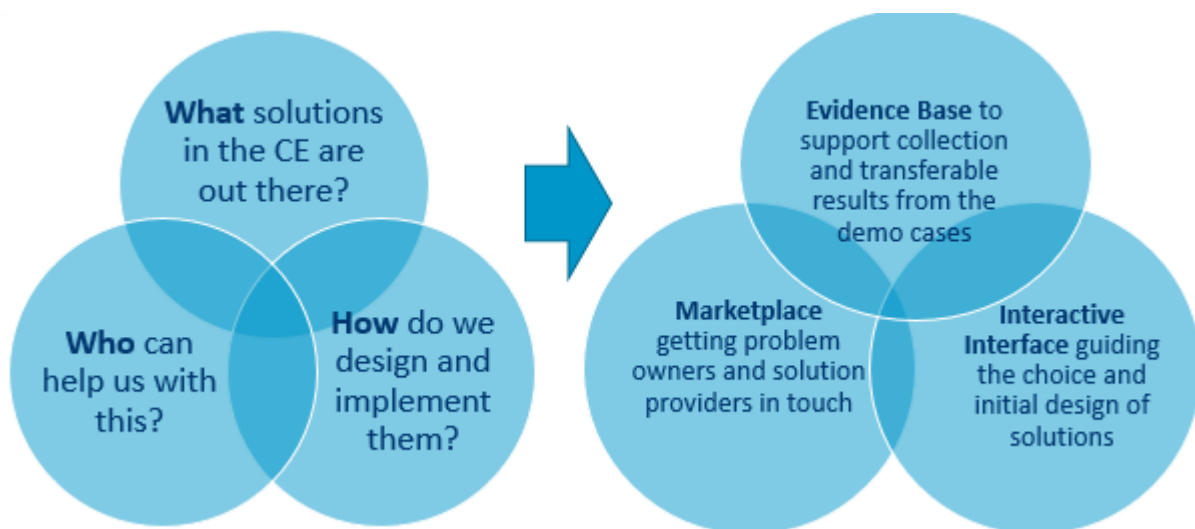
What solutions in the CE are out there?

Who can help us with this?

How do we design and implement them?

Evidence Base to support collection and transferable results from the demo cases

Marketplace getting problem owners and solution providers in touch

Interactive Interface guiding the choice and initial design of solutions